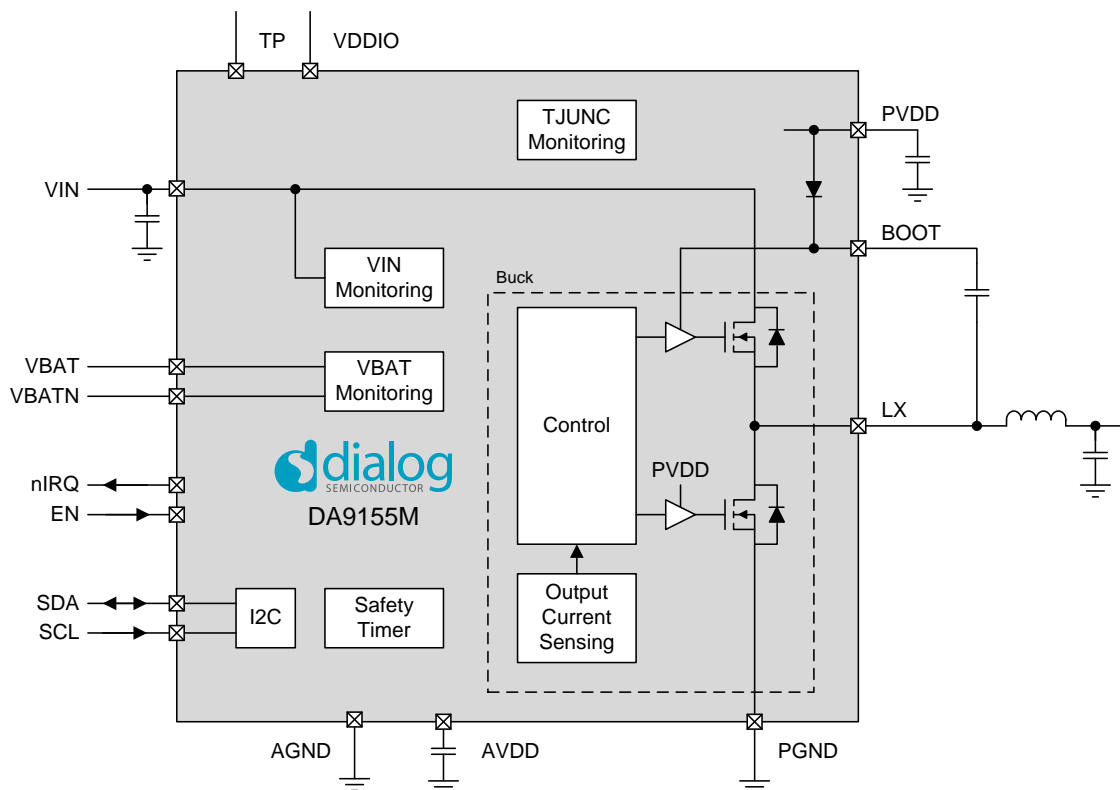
TP
VDDIO
TJUNC Monitoring
PVDD
VIN
VIN Monitoring
BOOT
Buck
VBAT
VBATN
VBAT Monitoring
Control
LX
dialog
SEMICONDUCTOR
nIRQ
EN
DA9155M
PVDD
SDA
SCL
I2C
Safety Timer
Output Current Sensing
AGND
AVDD
PGND